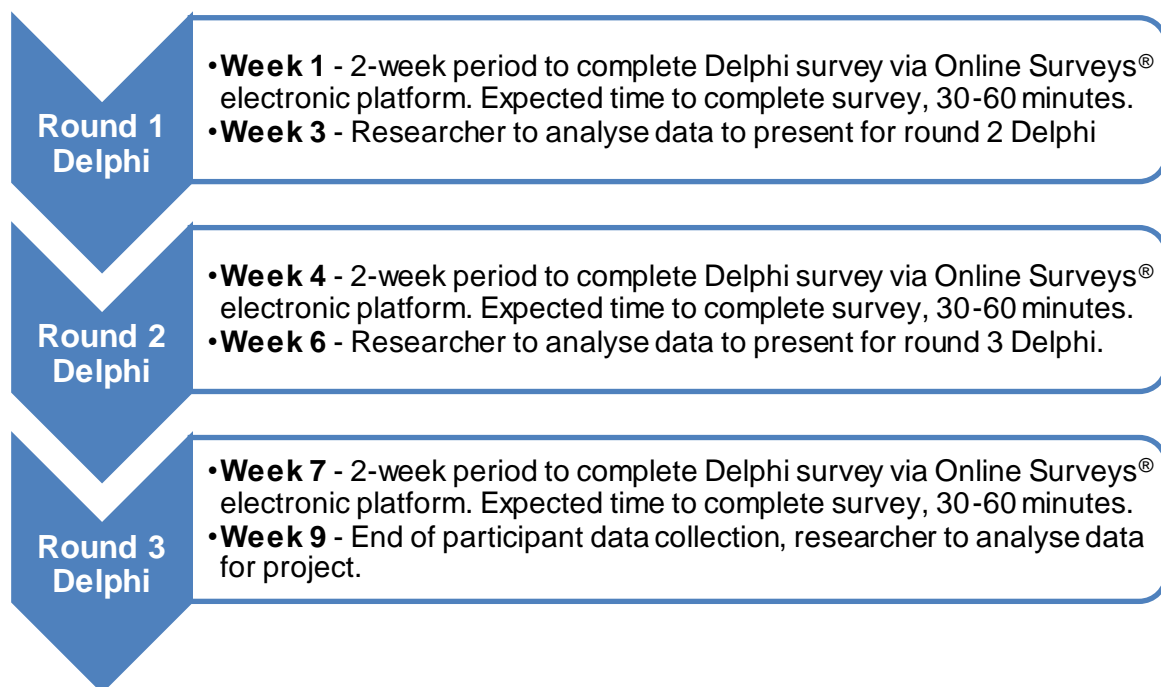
Round 1 Delphi

•**Week 1** - 2-week period to complete Delphi survey via Online Surveys® electronic platform. Expected time to complete survey, 30-60 minutes.
•**Week 3** - Researcher to analyse data to present for round 2 Delphi

Round 2 Delphi

•**Week 4** - 2-week period to complete Delphi survey via Online Surveys® electronic platform. Expected time to complete survey, 30-60 minutes.
•**Week 6** - Researcher to analyse data to present for round 3 Delphi.

Round 3 Delphi

•**Week 7** - 2-week period to complete Delphi survey via Online Surveys® electronic platform. Expected time to complete survey, 30-60 minutes.
•**Week 9** - End of participant data collection, researcher to analyse data for project.